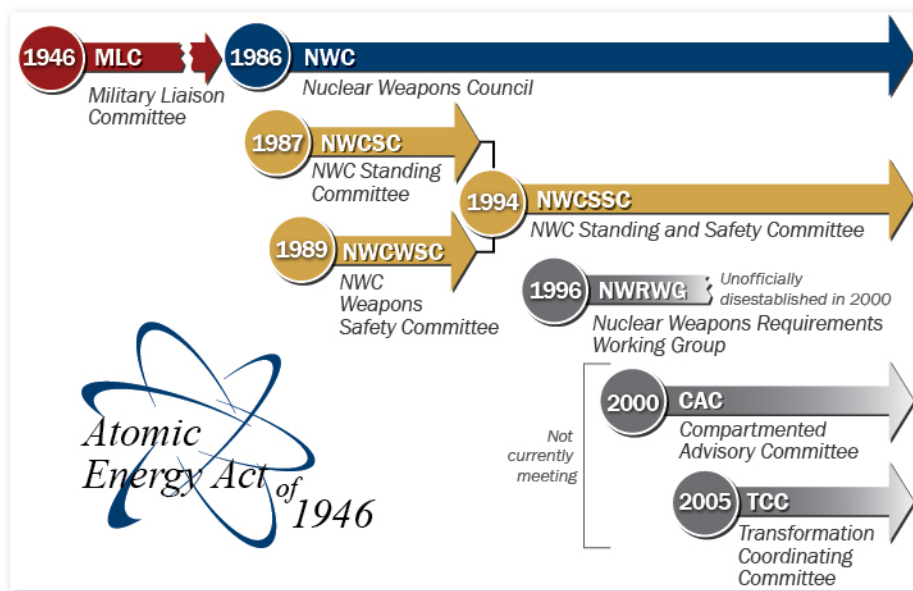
1946 MLC
Military Liaison Committee

1986 NWC
Nuclear Weapons Council

1987 NWCSC
NWC Standing Committee

1994 NWCSSC
NWC Standing and Safety Committee

1989 NWCWSC
NWC Weapons Safety Committee

1996 NWRWG
Unofficially disestablished in 2000
Nuclear Weapons Requirements Working Group

Not currently meeting

2000 CAC
Compartmented Advisory Committee

2005 TCC
Transformation Coordinating Committee

Atomic Energy Act of 1946